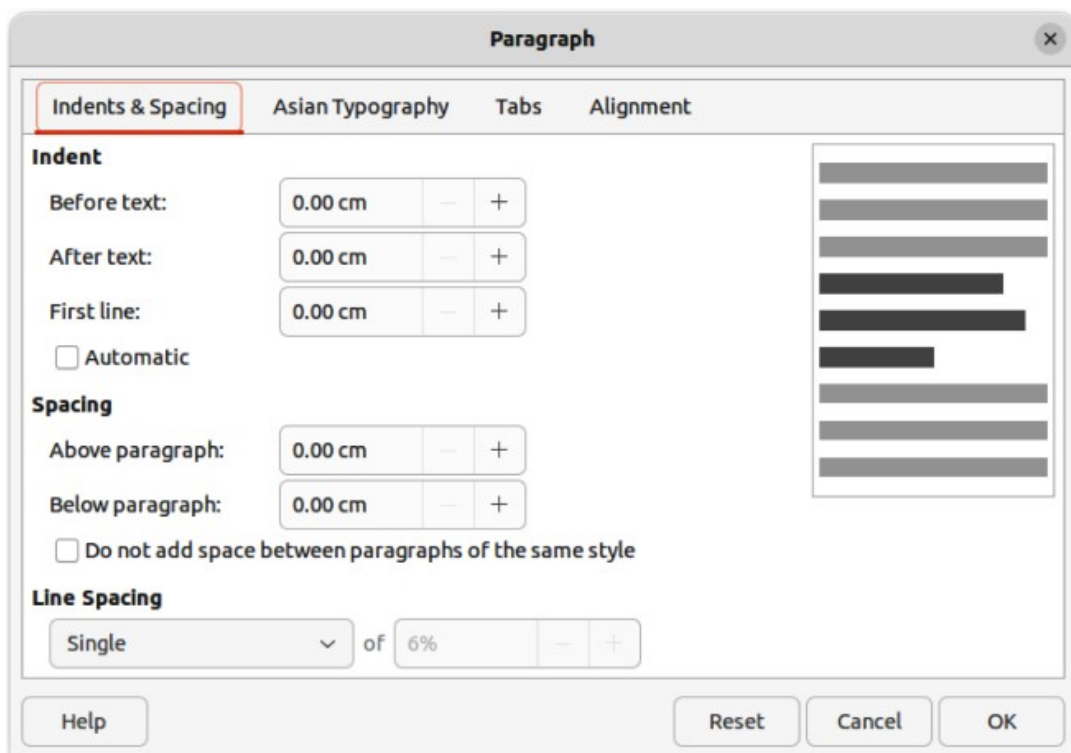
Paragraph

Indents & Spacing | Asian Typography | Tabs | Alignment

Indent

Before text: 0.00 cm − +

After text: 0.00 cm − +

First line: 0.00 cm − +

Automatic

Spacing

Above paragraph: 0.00 cm − +

Below paragraph: 0.00 cm − +

Do not add space between paragraphs of the same style

Line Spacing

Single of 6% − +

Help | Reset | Cancel | OK